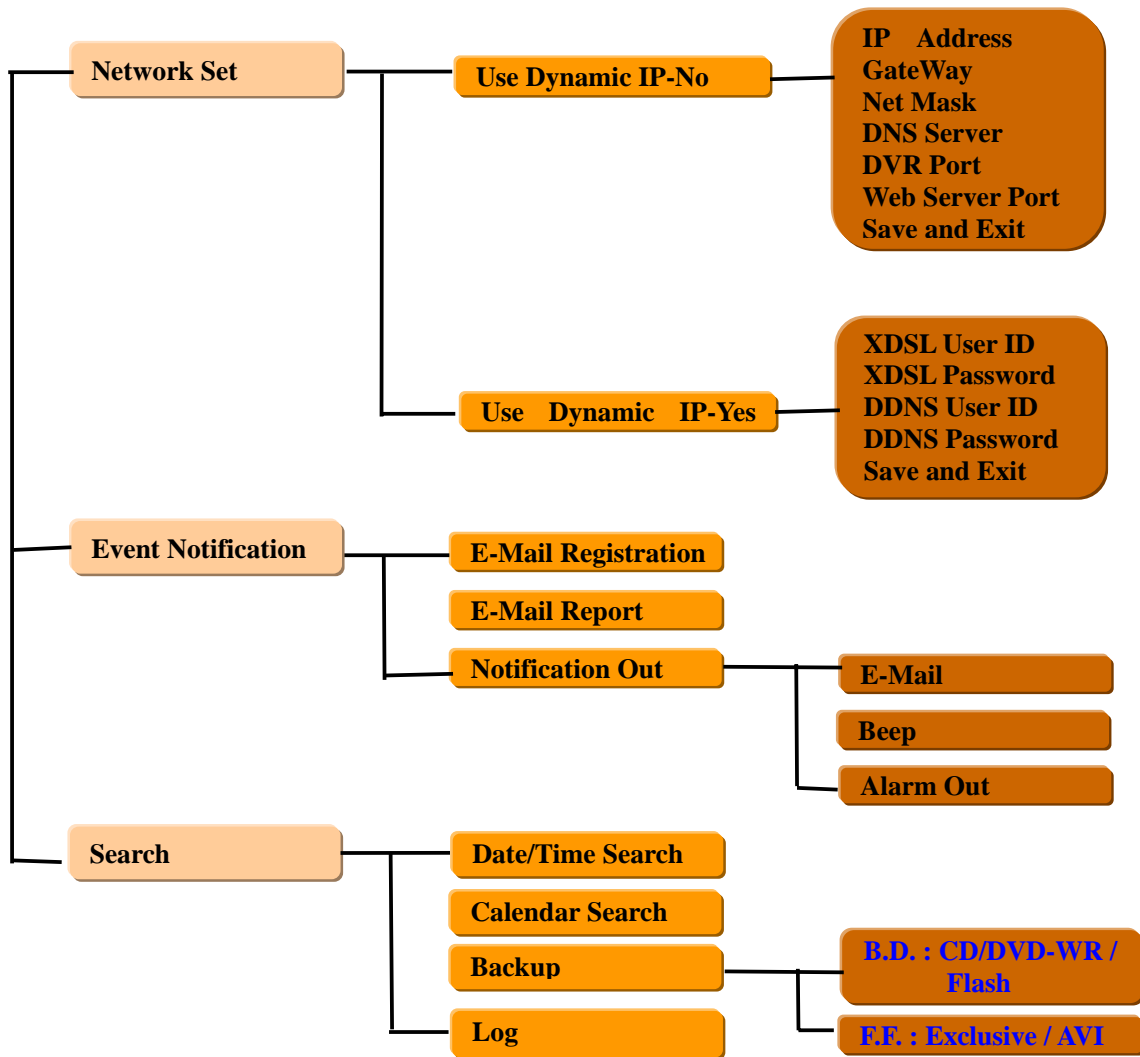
Network Set

Use Dynamic IP-No

IP Address
GateWay
Net Mask
DNS Server
DVR Port
Web Server Port
Save and Exit

Use Dynamic IP-Yes

XDSL User ID
XDSL Password
DDNS User ID
DDNS Password
Save and Exit

Event Notification

E-Mail Registration

E-Mail Report

Notification Out

E-Mail

Beep

Alarm Out

Search

Date/Time Search

Calendar Search

Backup

B.D. : CD/DVD-WR / Flash

Log

F.F. : Exclusive / AVI